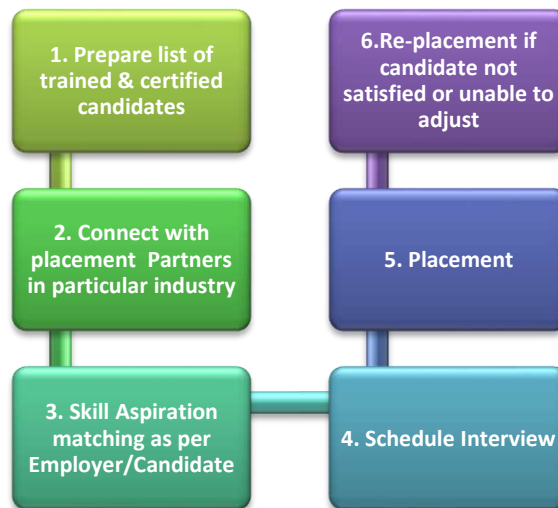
1. Prepare list of trained & certified candidates

2. Connect with placement Partners in particular industry

3. Skill Aspiration matching as per Employer/Candidate

4. Schedule Interview

5. Placement

6.Re-placement if candidate not satisfied or unable to adjust